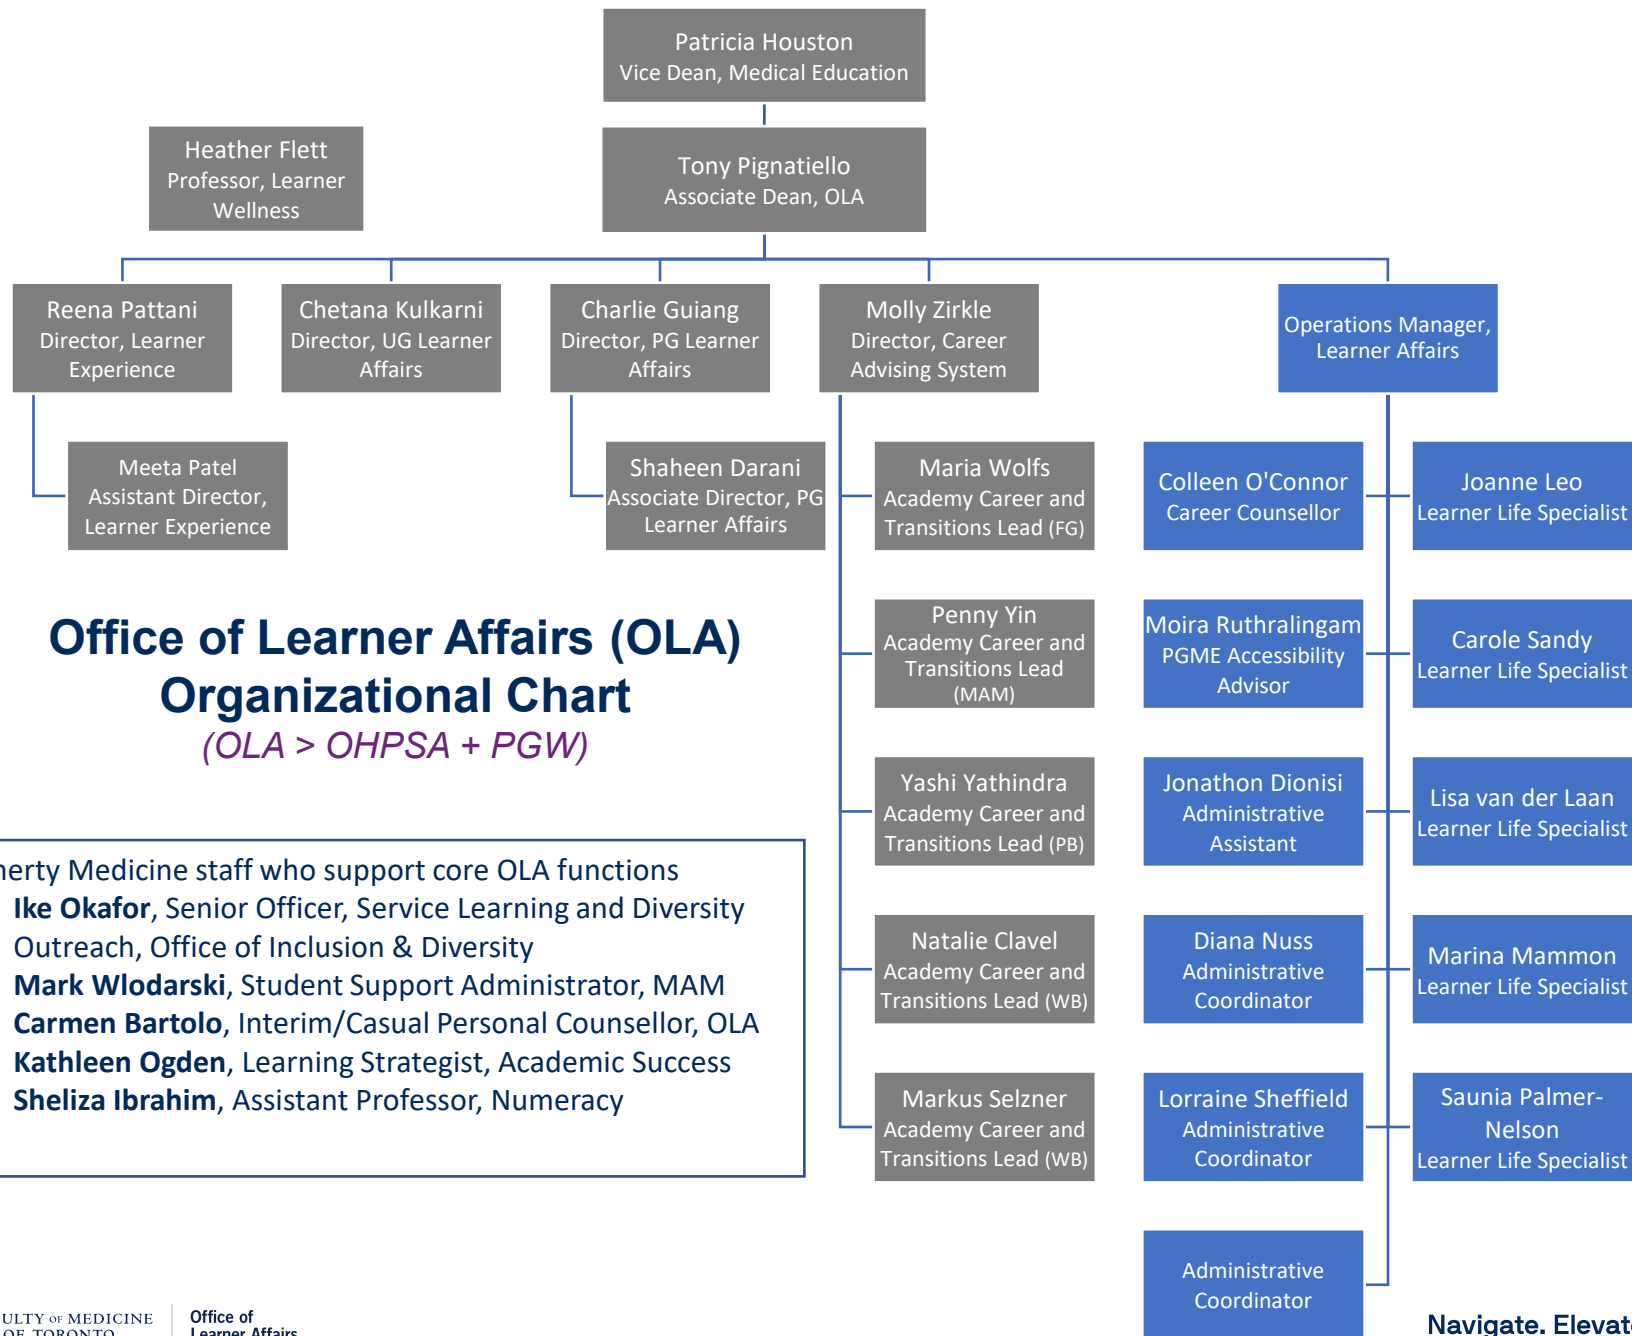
Patricia Houston
Vice Dean, Medical Education

Tony Pignatiello
Associate Dean, OLA

Heather Flett
Professor, Learner Wellness

Reena Pattani
Director, Learner Experience

Chetana Kulkarni
Director, UG Learner Affairs

Charlie Guiang
Director, PG Learner Affairs

Molly Zirkle
Director, Career Advising System

Operations Manager, Learner Affairs

Meeta Patel
Assistant Director, Learner Experience

Shaheen Darani
Associate Director, PG Learner Affairs

Maria Wolfs
Academy Career and Transitions Lead (FG)

Penny Yin
Academy Career and Transitions Lead (MAM)

Yashi Yathindra
Academy Career and Transitions Lead (PB)

Natalie Clavel
Academy Career and Transitions Lead (WB)

Markus Selzner
Academy Career and Transitions Lead (WB)

Colleen O'Connor
Career Counsellor

Moira Ruthralingam
PGME Accessibility Advisor

Jonathon Dionisi
Administrative Assistant

Diana Nuss
Administrative Coordinator

Lorraine Sheffield
Administrative Coordinator

Administrative Coordinator

Joanne Leo
Learner Life Specialist

Carole Sandy
Learner Life Specialist

Lisa van der Laan
Learner Life Specialist

Marina Mammon
Learner Life Specialist

Saunia Palmer-Nelson
Learner Life Specialist

Office of Learner Affairs (OLA) Organizational Chart
(OLA > OHPSA + PGW)

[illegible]nerty Medicine staff who support core OLA functions
Ike Okafor, Senior Officer, Service Learning and Diversity Outreach, Office of Inclusion & Diversity
Mark Wlodarski, Student Support Administrator, MAM
Carmen Bartolo, Interim/Casual Personal Counsellor, OLA
Kathleen Ogden, Learning Strategist, Academic Success
Sheliza Ibrahim, Assistant Professor, Numeracy

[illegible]ULTY OF MEDICINE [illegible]OF TORONTO
Office of Learner Affairs

Navigate. Elevat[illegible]